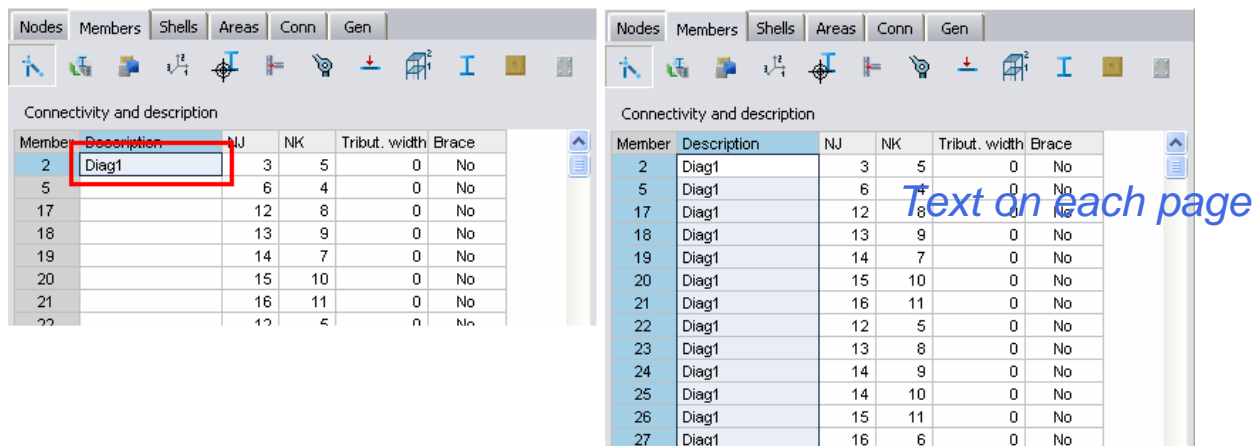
Nodes | Members | Shells | Areas | Conn | Gen

Connectivity and description

| Member | Description | NJ | NK | Tribut. width | Brace |
|---|---|---|---|---|---|
| 2 | Diag1 | 3 | 5 | 0 | No |
| 5 | | 6 | 4 | 0 | No |
| 17 | | 12 | 8 | 0 | No |
| 18 | | 13 | 9 | 0 | No |
| 19 | | 14 | 7 | 0 | No |
| 20 | | 15 | 10 | 0 | No |
| 21 | | 16 | 11 | 0 | No |
| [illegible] | | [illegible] | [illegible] | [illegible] | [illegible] |

Nodes | Members | Shells | Areas | Conn | Gen

Connectivity and description

| Member | Description | NJ | NK | Tribut. width | Brace |
|---|---|---|---|---|---|
| 2 | Diag1 | 3 | 5 | 0 | No |
| 5 | Diag1 | 6 | 4 | 0 | No |
| 17 | Diag1 | 12 | 8 | 0 | No |
| 18 | Diag1 | 13 | 9 | 0 | No |
| 19 | Diag1 | 14 | 7 | 0 | No |
| 20 | Diag1 | 15 | 10 | 0 | No |
| 21 | Diag1 | 16 | 11 | 0 | No |
| 22 | Diag1 | 12 | 5 | 0 | No |
| 23 | Diag1 | 13 | 8 | 0 | No |
| 24 | Diag1 | 14 | 9 | 0 | No |
| 25 | Diag1 | 14 | 10 | 0 | No |
| 26 | Diag1 | 15 | 11 | 0 | No |
| 27 | Diag1 | 16 | 6 | 0 | No |

Text on each page